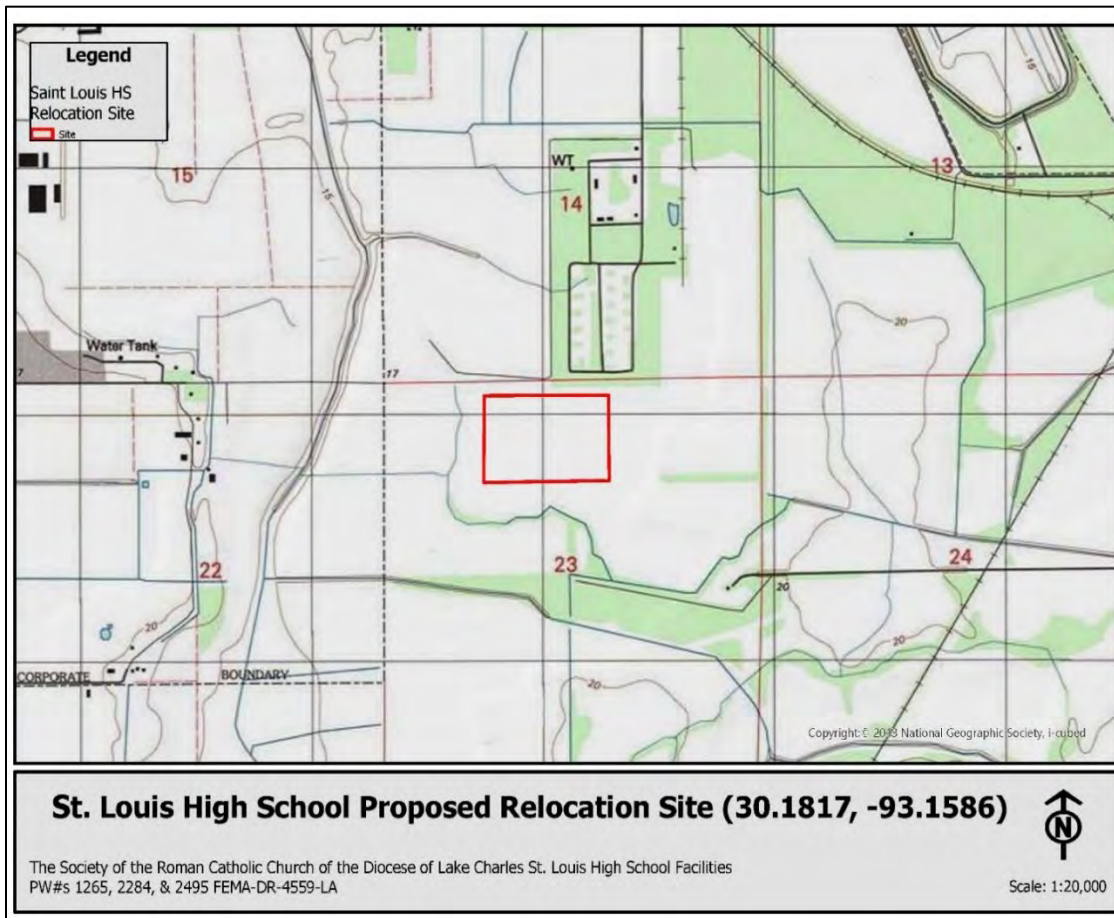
Legend

Saint Louis HS Relocation Site

Site

15

WT

14

13

15

Water Tank

17

15

20

20

22

23

24

20

20

20

CORPORATE

BOUNDARY

20

Copyright:© 2013 National Geographic Society, i-cubed

St. Louis High School Proposed Relocation Site (30.1817, -93.1586)

N

The Society of the Roman Catholic Church of the Diocese of Lake Charles St. Louis High School Facilities
PW#s 1265, 2284, & 2495 FEMA-DR-4559-LA

Scale: 1:20,000